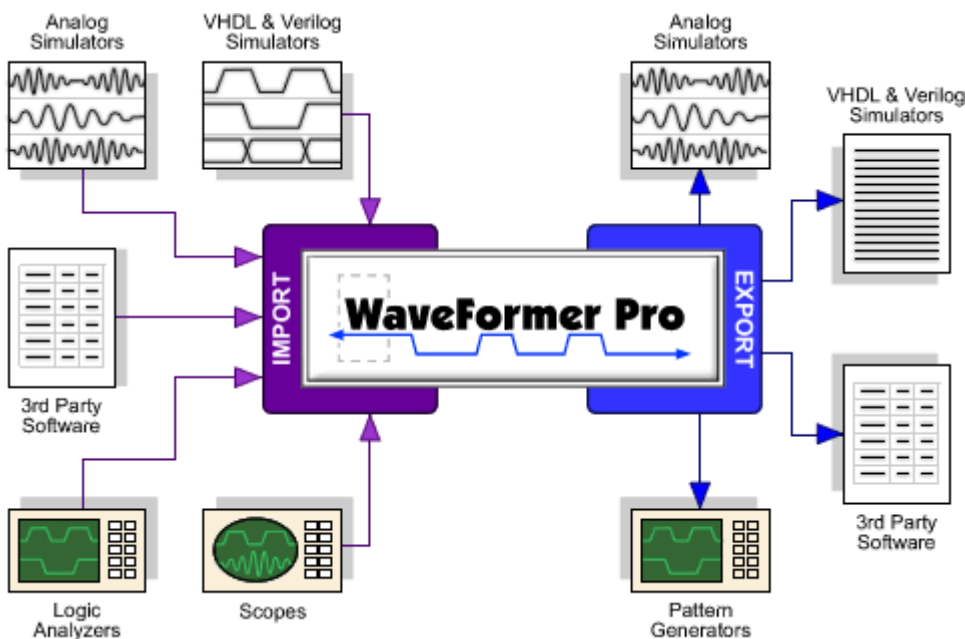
Analog Simulators

VHDL & Verilog Simulators

Analog Simulators

VHDL & Verilog Simulators

IMPORT

WaveFormer Pro

EXPORT

3rd Party Software

3rd Party Software

Logic Analyzers

Scopes

Pattern Generators